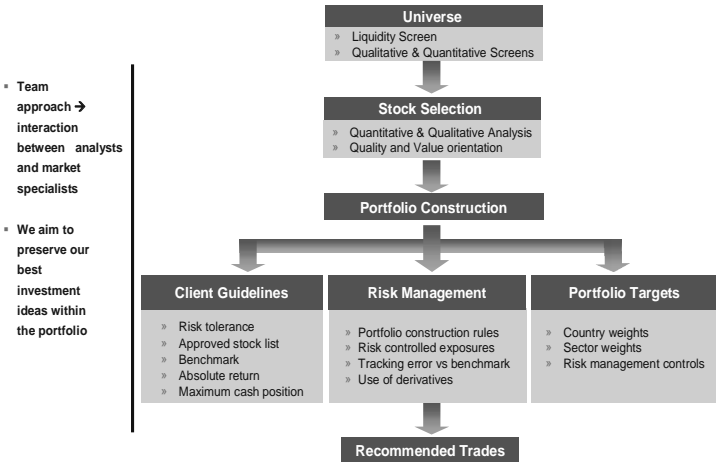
▪ Team approach → interaction between analysts and market specialists

▪ We aim to preserve our best investment ideas within the portfolio

Universe
» Liquidity Screen
» Qualitative & Quantitative Screens

Stock Selection
» Quantitative & Qualitative Analysis
» Quality and Value orientation

Portfolio Construction

Client Guidelines
» Risk tolerance
» Approved stock list
» Benchmark
» Absolute return
» Maximum cash position

Risk Management
» Portfolio construction rules
» Risk controlled exposures
» Tracking error vs benchmark
» Use of derivatives

Portfolio Targets
» Country weights
» Sector weights
» Risk management controls

Recommended Trades